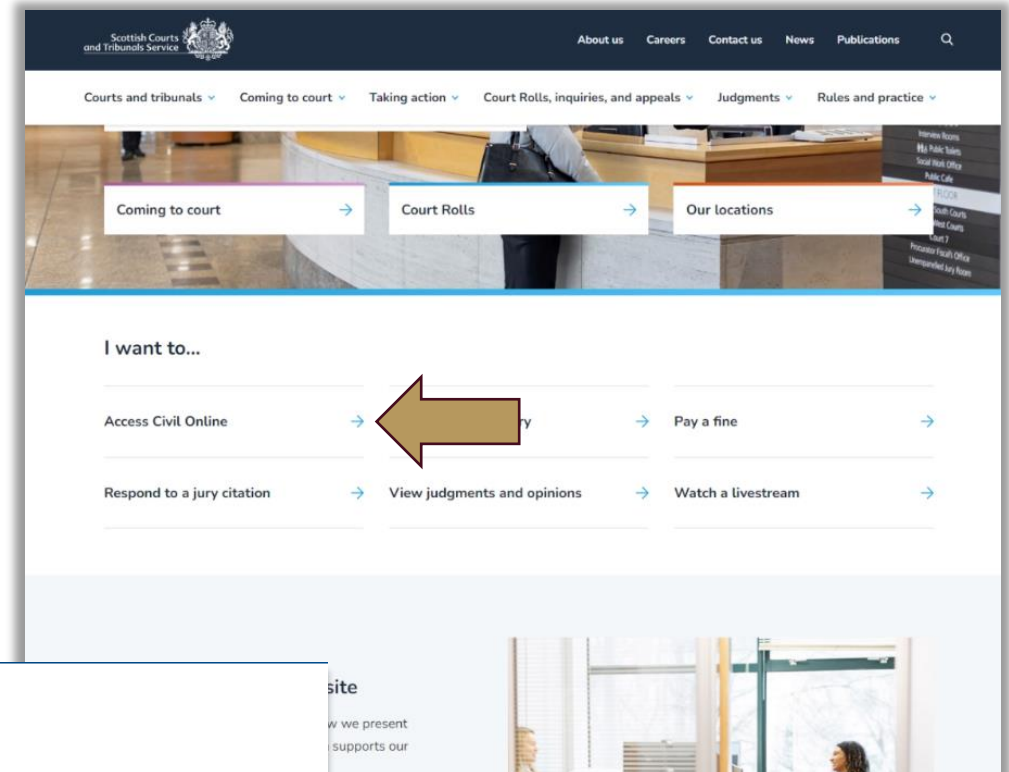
Scottish Courts and Tribunals Service

About us Careers Contact us News Publications

Courts and tribunals Coming to court Taking action Court Rolls, inquiries, and appeals Judgments Rules and practice

Interview Rooms
Public Toilets
Social Work Office
Public Cafe
FLOOR
South Courts
West Courts
Court 7
Procurator Fiscal's Office
Unempanelled Jury Room

Coming to court →
Court Rolls →
Our locations →

I want to...

Access Civil Online →
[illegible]ry →
Pay a fine →
Respond to a jury citation →
View judgments and opinions →
Watch a livestream →

site

w we present
supports our